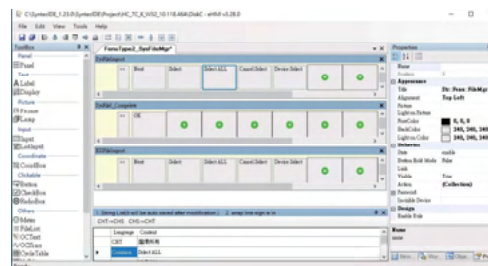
C:\SyntecIDE_1.23.0\SyntecIDE\Project\HC_TC_6_WS2_10.118.46A\DskC - eHMI v3.28.0

File Edit View Tools Help

Toolbox
Panel
Panel
Text
Label
Display
Picture
Picture
Lamp
Input
Input
ListInput
Coordinate
CoordBox
Clickable
Button
CheckBox
RadioBox
Others
Meter
FileList
OCText
OCState
CircleTable

FormType2_SysFileMgr*

EditInput
Next Select Select ALL Cancel Select Device Select

EditPart_Complete
OK

EditInput

Language Content
CHT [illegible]
Common Select ALL

Properties
Name
Position
Appearance
Title Dir. Func. FileMgr
Alignment Top Left
Picture
Lighten Picture
FontColor 0, 0, 0
BackColor 240, 240, 240
Lighten Color 240, 240, 240
Behavior
State enable
Button Bold Mode False
Link
Visible True
Action (Collection)
Password
Invisible Device
Design
Enable Role

Name
name